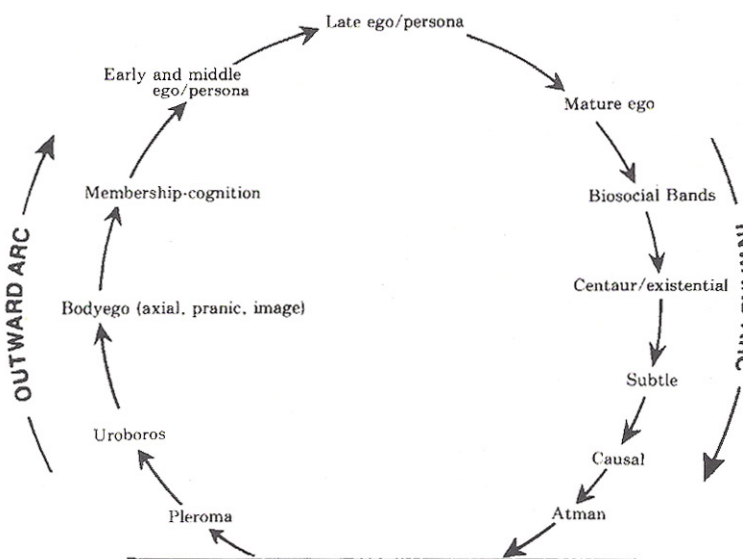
Late ego/persona

Early and middle ego/persona

Mature ego

Membership-cognition

Biosocial Bands

OUTWARD ARC

Bodyego (axial, pranic, image)

Centaur/existential

Subtle

Uroboros

Causal

Pleroma

Atman

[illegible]